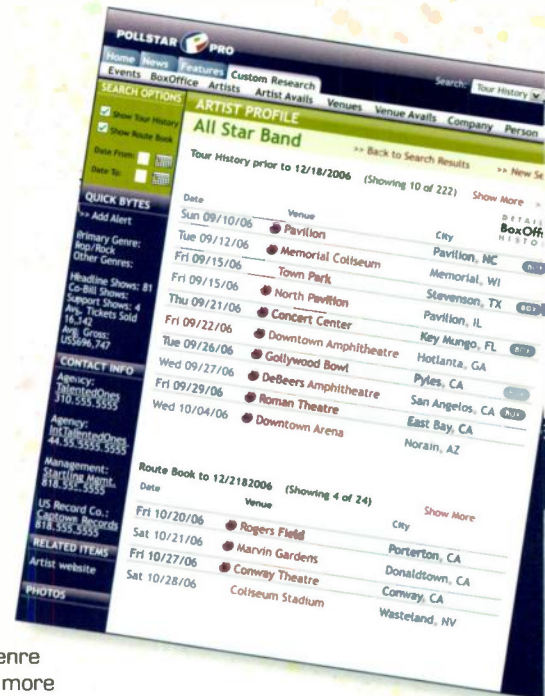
POLLSTAR PRO

Home News Features Custom Research
Events BoxOffice Artists Artist Avails Venues Venue Avails Company Person

Search: Tour History

SEARCH OPTIONS
Show Tour History
Show Route Book
Date From:
Date To:

QUICK BYTES
>> Add Alert
Primary Genre: Pop/Rock
Other Genres:
Headline Shows: 81
Co-Bill Shows:
Support Shows: 4
Avg. Tickets Sold 16,342
Avg. Gross: US$696,747

CONTACT INFO
Agency: TalentedOnes 310.555.5555
Agency: InTalentedOnes 44.55.5555.5555
Management: Startling Mgmt. 818.555.5555
US Record Co.: Captown Records 818.555.5555

RELATED ITEMS
Artist website

PHOTOS

ARTIST PROFILE
All Star Band
>> Back to Search Results >> New Se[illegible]

Tour History prior to 12/18/2006 (Showing 10 of 222) Show More

DETAIL
BoxOff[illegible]
HISTO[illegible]

| Date | Venue | City |
|---|---|---|
| Sun 09/10/06 | Pavilion | Pavilion, NC |
| Tue 09/12/06 | Memorial Coliseum | Pavilion, WI |
| Fri 09/15/06 | Town Park | Memorial, WI |
| Fri 09/15/06 | North Pavilion | Stevenson, TX |
| Thu 09/21/06 | Concert Center | Pavilion, IL |
| Fri 09/22/06 | Downtown Amphitheatre | Key Mungo, FL |
| Tue 09/26/06 | Gollywood Bowl | Hotlanta, GA |
| Wed 09/27/06 | DeBeers Amphitheatre | Pyles, CA |
| Fri 09/29/06 | Roman Theatre | San Angelos, CA |
| Wed 10/04/06 | Downtown Arena | East Bay, CA |
| | | Norain, AZ |

Route Book to 12/2182006 (Showing 4 of 24) Show More

| Date | Venue | City |
|---|---|---|
| Fri 10/20/06 | Rogers Field | Porterton, CA |
| Sat 10/21/06 | Marvin Gardens | Donaldtown, CA |
| Fri 10/27/06 | Conway Theatre | Conway, CA |
| Sat 10/28/06 | Coliseum Stadium | Wasteland, NV |

enre
more